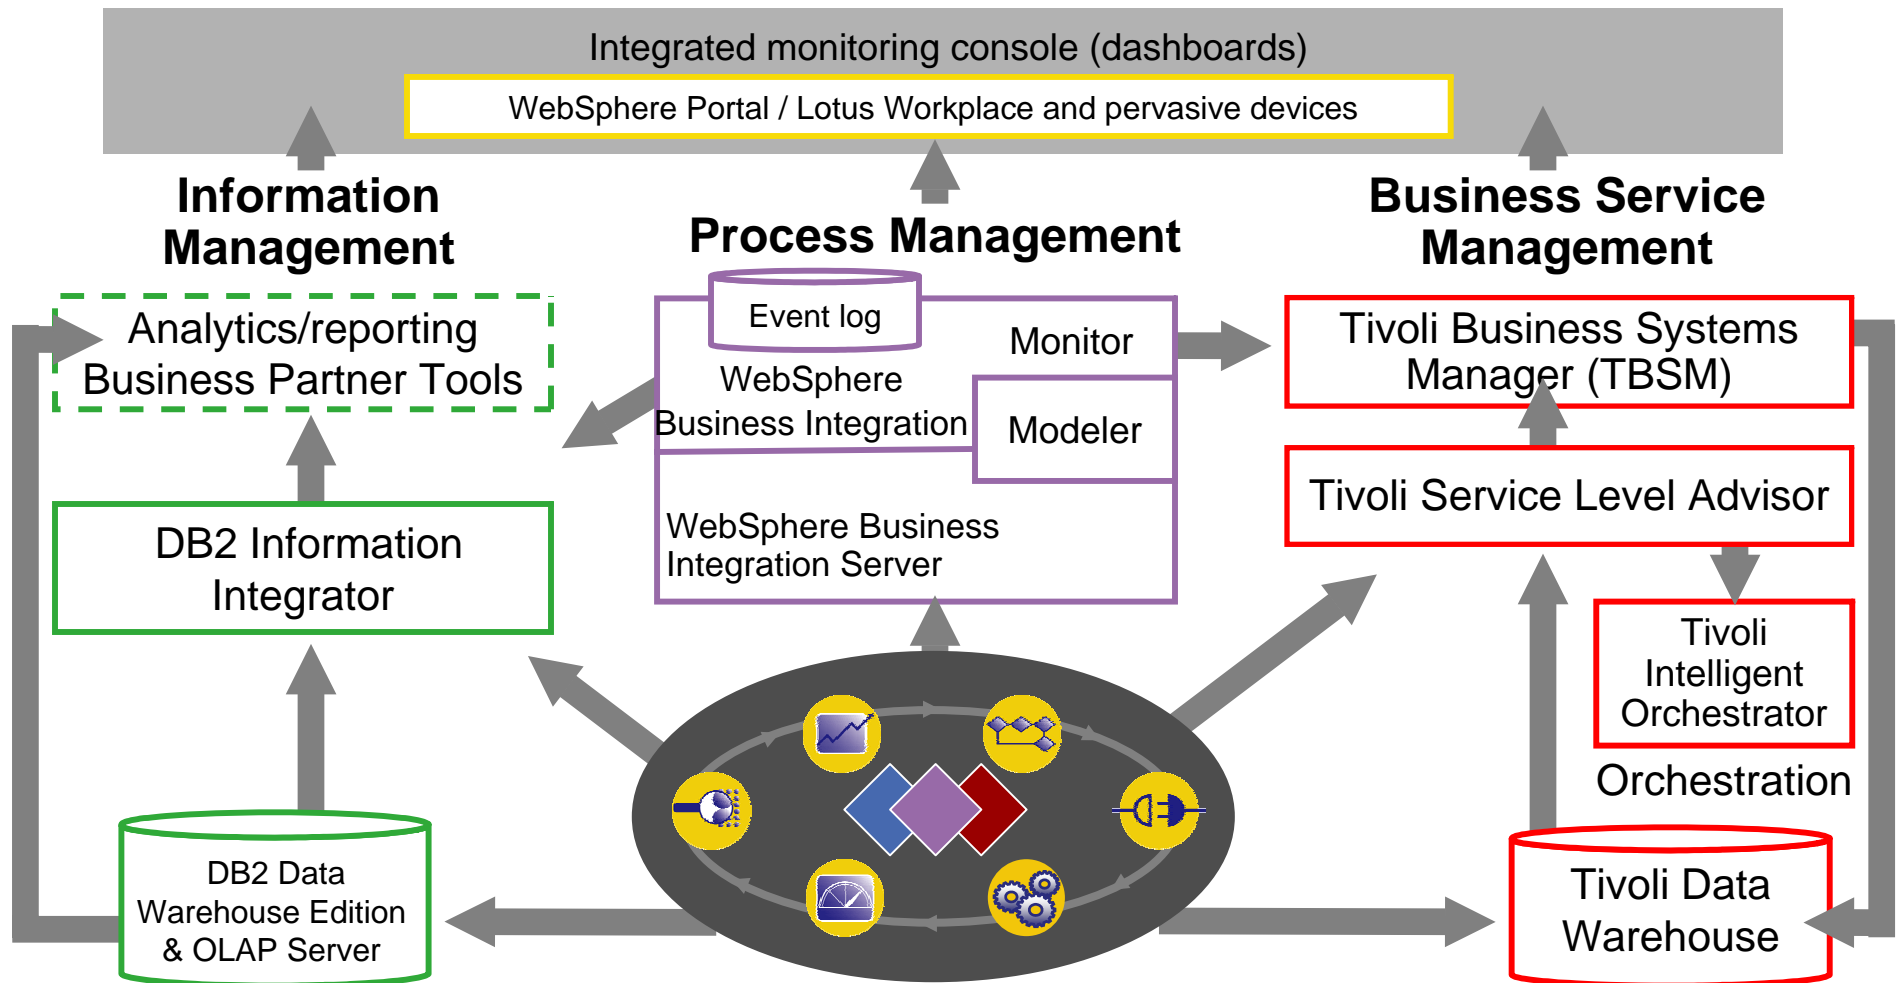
Integrated monitoring console (dashboards)

WebSphere Portal / Lotus Workplace and pervasive devices

Information Management

Process Management

Business Service Management

Analytics/reporting Business Partner Tools

Event log

Monitor

WebSphere Business Integration

Modeler

WebSphere Business Integration Server

Tivoli Business Systems Manager (TBSM)

Tivoli Service Level Advisor

DB2 Information Integrator

Tivoli Intelligent Orchestrator

Orchestration

DB2 Data Warehouse Edition & OLAP Server

Tivoli Data Warehouse